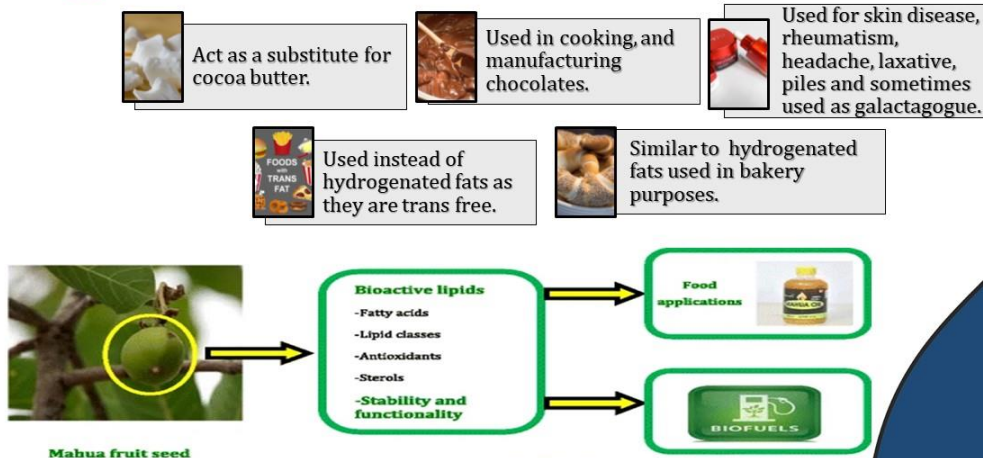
Act as a substitute for cocoa butter.

Used in cooking, and manufacturing chocolates.

Used for skin disease, rheumatism, headache, laxative, piles and sometimes used as galactagogue.

FOODS with TRANS FAT

Used instead of hydrogenated fats as they are trans free.

Similar to hydrogenated fats used in bakery purposes.

Mahua fruit seed

Bioactive lipids
-Fatty acids
-Lipid classes
-Antioxidants
-Sterols
-Stability and functionality

Food applications

MAHUA OIL

BIOFUELS